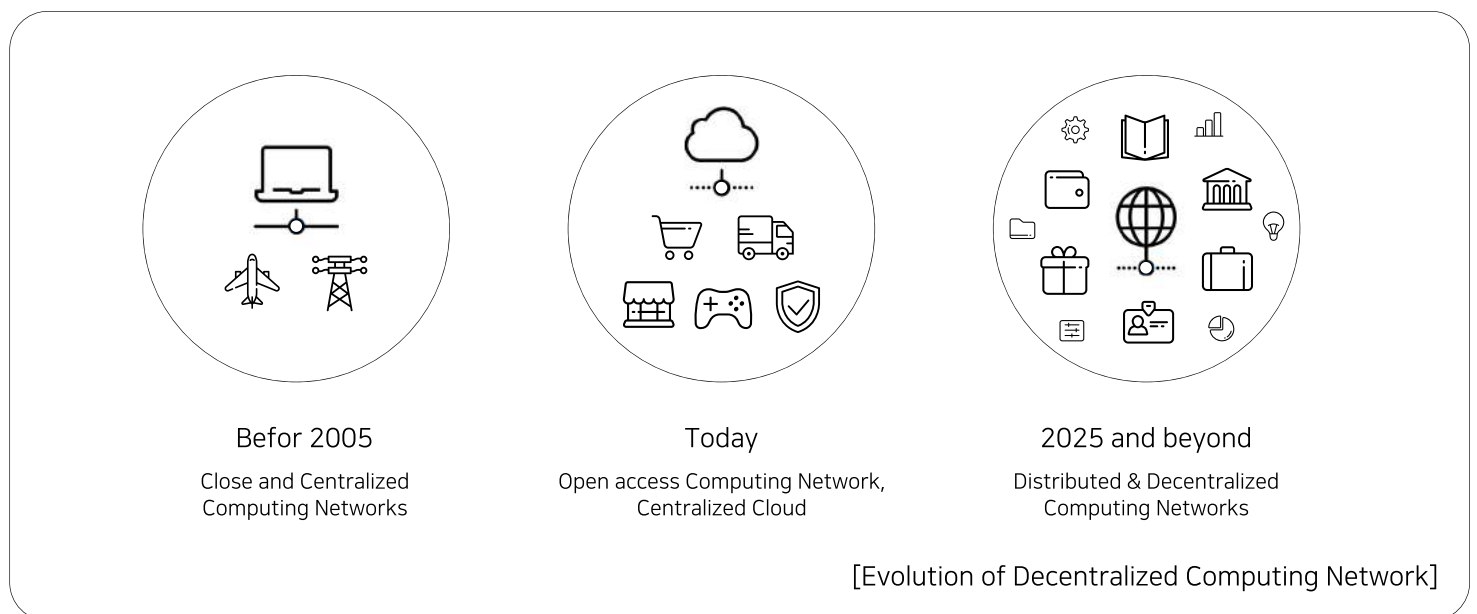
Befor 2005
Close and Centralized Computing Networks

Today
Open access Computing Network, Centralized Cloud

2025 and beyond
Distributed & Decentralized Computing Networks

[Evolution of Decentralized Computing Network]